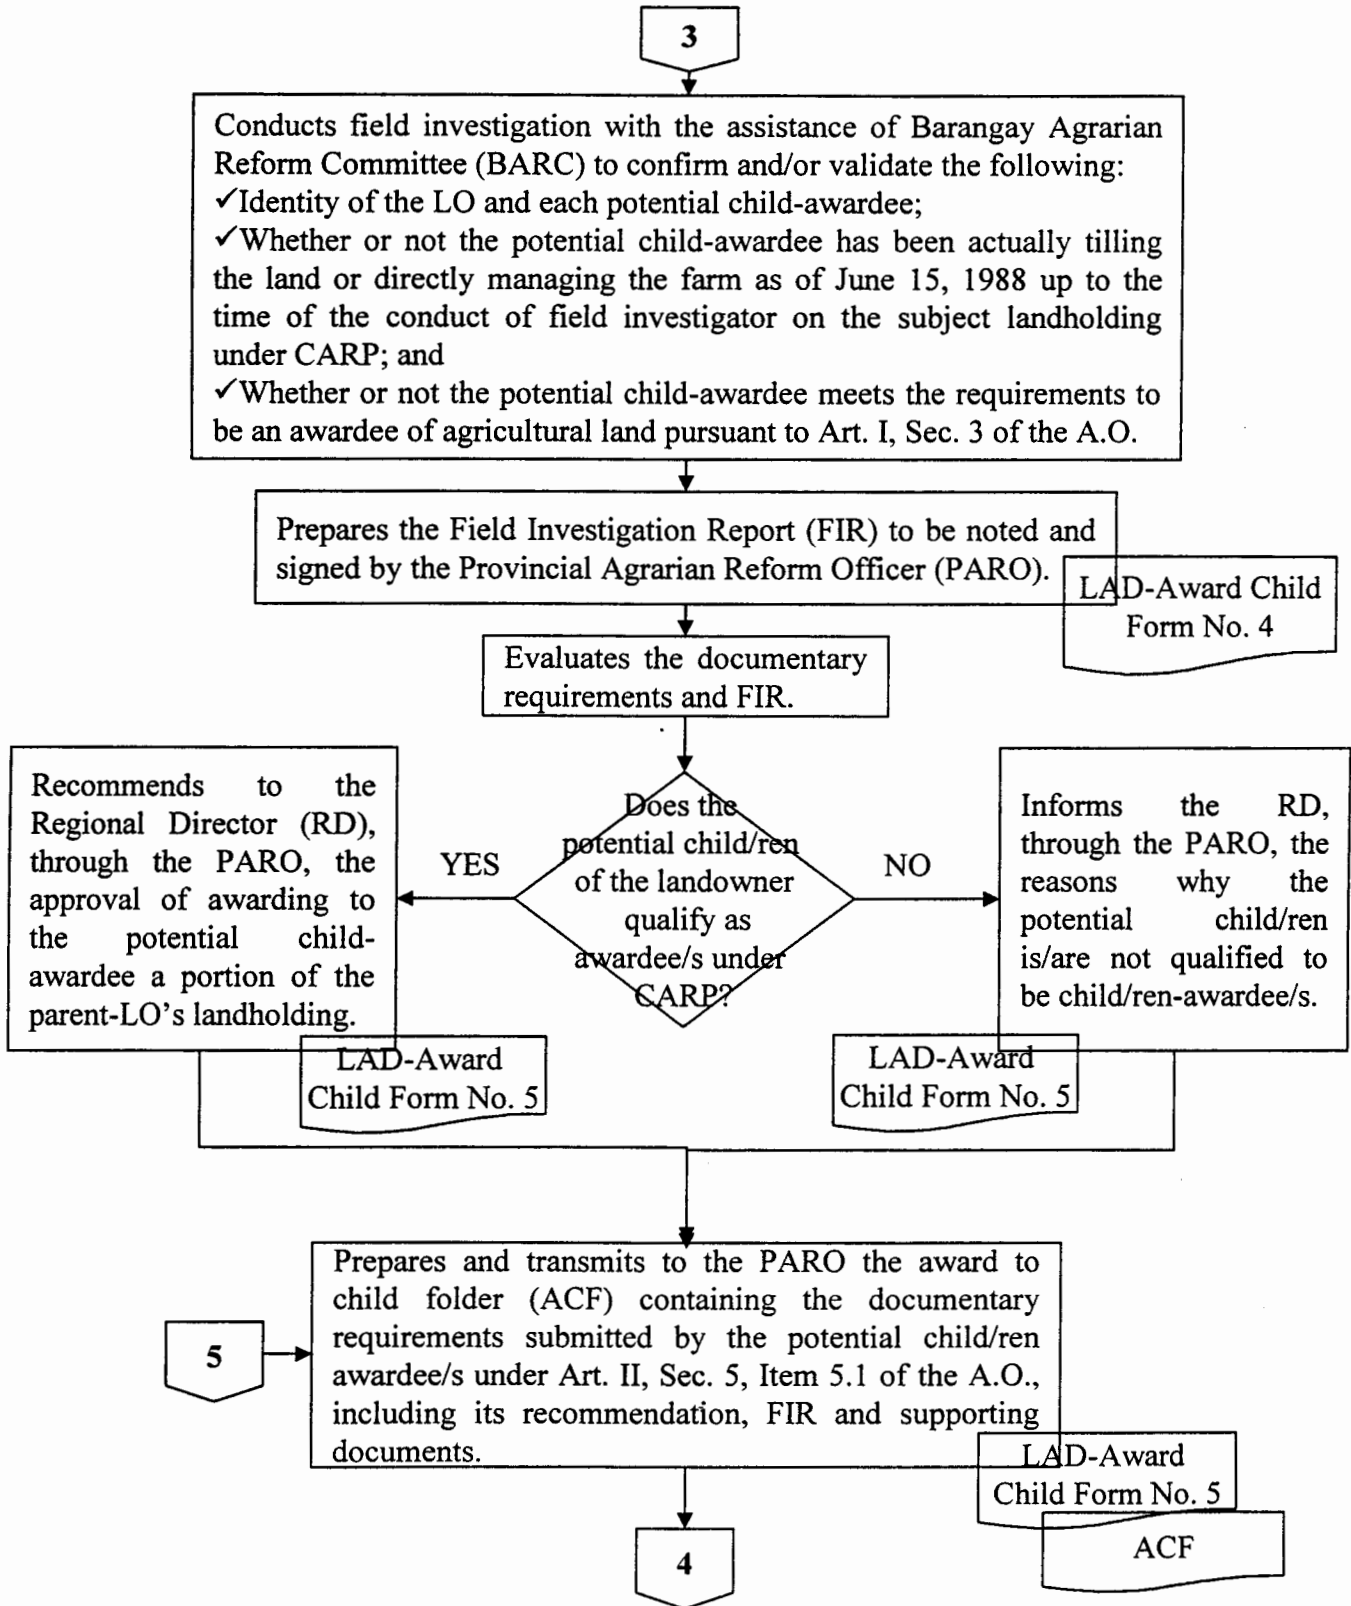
3

Conducts field investigation with the assistance of Barangay Agrarian Reform Committee (BARC) to confirm and/or validate the following:
✓Identity of the LO and each potential child-awardee;
✓Whether or not the potential child-awardee has been actually tilling the land or directly managing the farm as of June 15, 1988 up to the time of the conduct of field investigator on the subject landholding under CARP; and
✓Whether or not the potential child-awardee meets the requirements to be an awardee of agricultural land pursuant to Art. I, Sec. 3 of the A.O.

Prepares the Field Investigation Report (FIR) to be noted and signed by the Provincial Agrarian Reform Officer (PARO).

LAD-Award Child Form No. 4

Evaluates the documentary requirements and FIR.

Does the potential child/ren of the landowner qualify as awardee/s under CARP?

YES

Recommends to the Regional Director (RD), through the PARO, the approval of awarding to the potential child-awardee a portion of the parent-LO's landholding.

LAD-Award Child Form No. 5

NO

Informs the RD, through the PARO, the reasons why the potential child/ren is/are not qualified to be child/ren-awardee/s.

LAD-Award Child Form No. 5

5

Prepares and transmits to the PARO the award to child folder (ACF) containing the documentary requirements submitted by the potential child/ren awardee/s under Art. II, Sec. 5, Item 5.1 of the A.O., including its recommendation, FIR and supporting documents.

LAD-Award Child Form No. 5

ACF

4